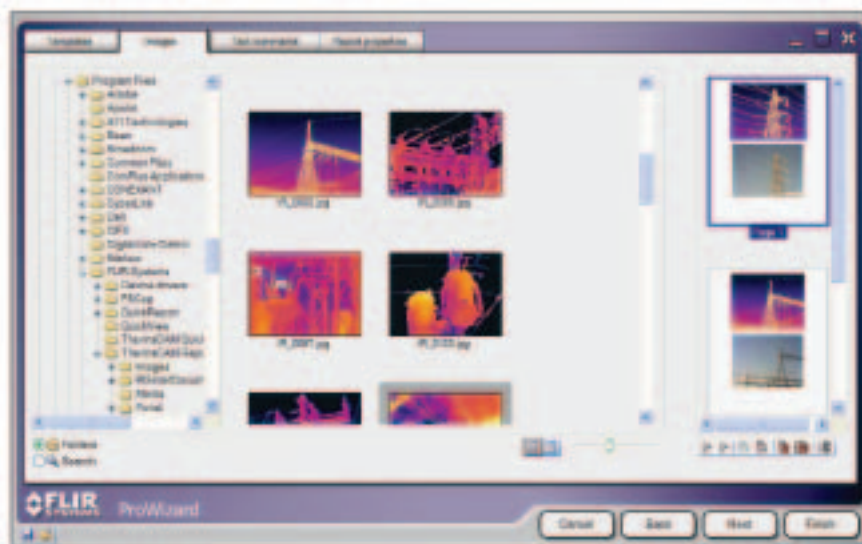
Templates Images Text summaries Report properties

Program Files
Adobe
Apache
ATI Technologies
Bean
Broadcom
Common Files
ComPlus Applications
CONEXANT
CyberLink
Dell
DIFX
Digital Line Detect
Emisoft
FLIR Systems
Camera drivers
FSCop
QuickReport
QuickView
ThermaCAM QuickView
ThermaCAM Reporter
Images
Words
Media
Portal

Folders
Search

IR_0868.jpg
IR_0856.jpg
IR_0897.jpg
IR_0103.jpg

Page 1

FLIR SYSTEMS ProWizard

Cancel Back Next Finish